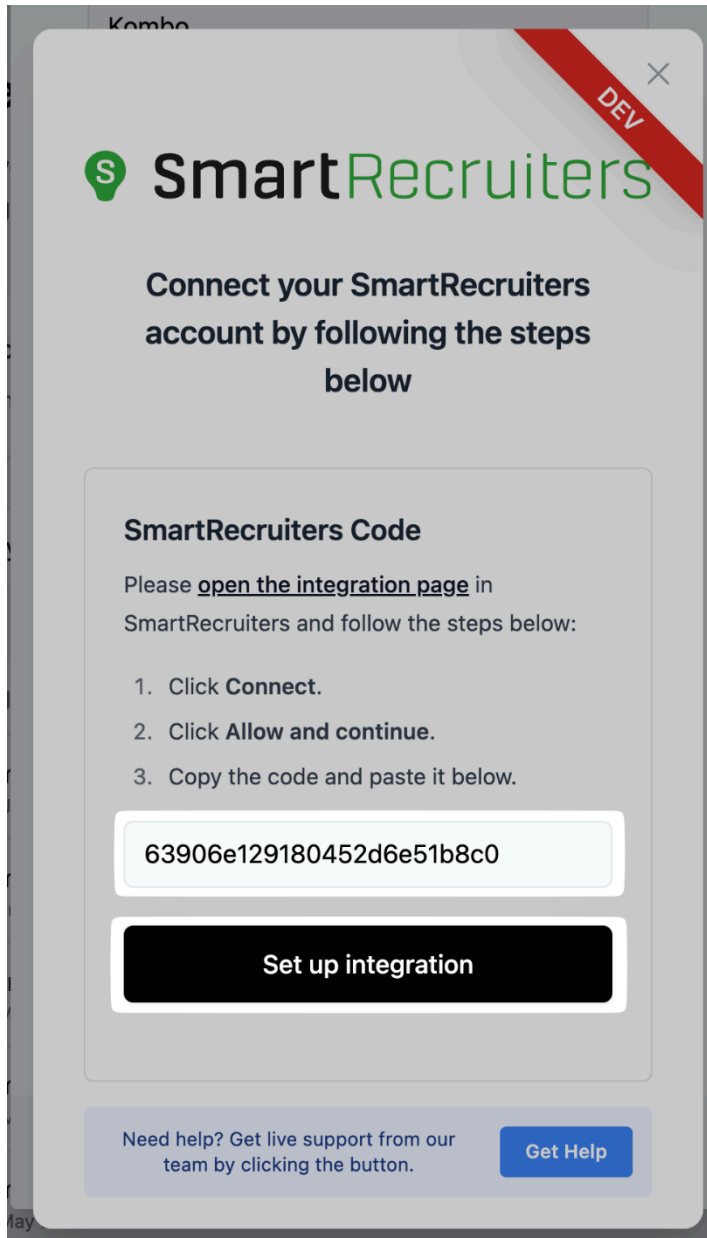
Kombo

DEV

×

SmartRecruiters

Connect your SmartRecruiters account by following the steps below

SmartRecruiters Code

Please open the integration page in SmartRecruiters and follow the steps below:

1. Click Connect.
2. Click Allow and continue.
3. Copy the code and paste it below.

63906e129180452d6e51b8c0

Set up integration

Need help? Get live support from our team by clicking the button.

Get Help

May